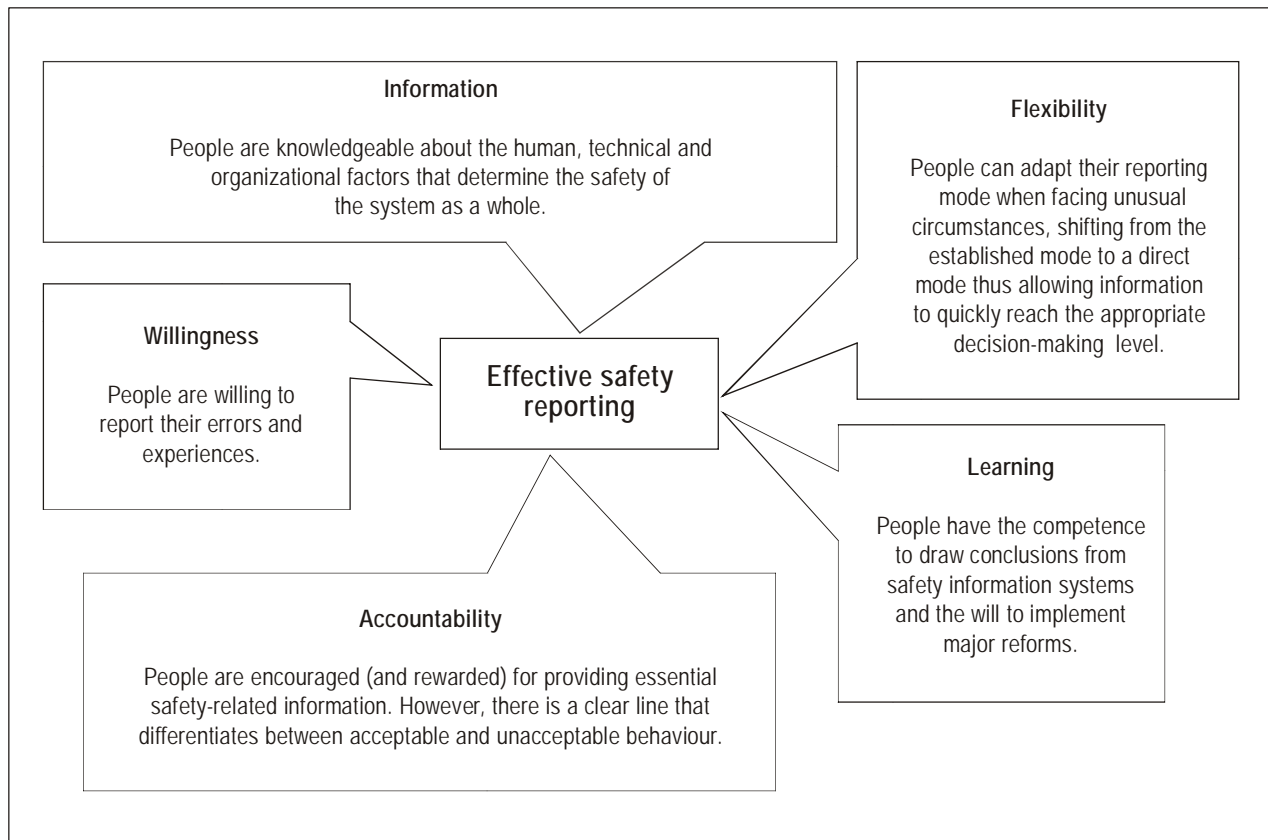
Information

People are knowledgeable about the human, technical and organizational factors that determine the safety of the system as a whole.

Flexibility

People can adapt their reporting mode when facing unusual circumstances, shifting from the established mode to a direct mode thus allowing information to quickly reach the appropriate decision-making level.

Willingness

People are willing to report their errors and experiences.

Effective safety reporting

Learning

People have the competence to draw conclusions from safety information systems and the will to implement major reforms.

Accountability

People are encouraged (and rewarded) for providing essential safety-related information. However, there is a clear line that differentiates between acceptable and unacceptable behaviour.